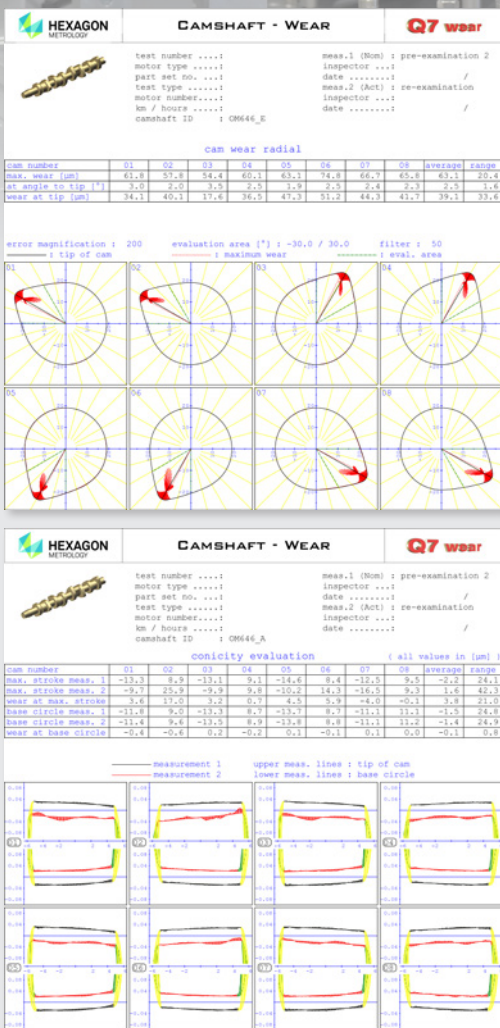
HEXAGON METROLOGY

Camshaft - Wear

Q7 wear

test number ....:
motor type .....:
part set no. ...:
test type ......:
motor number....:
km / hours .....:
camshaft ID : OM646_E

meas.1 (Nom) : pre-examination 2
inspector ...:
date ........: /
meas.2 (Act) : re-examination
inspector ...:
date ........: /

cam wear radial

| cam number | 01 | 02 | 03 | 04 | 05 | 06 | 07 | 08 | average | range |
|---|---|---|---|---|---|---|---|---|---|---|
| max. wear [µm] | 61.8 | 53.8 | 54.4 | 60.1 | 63.1 | 74.8 | 66.7 | 65.8 | 63.1 | 20.4 |
| at angle to tip [°] | 3.0 | 2.0 | 3.5 | 2.5 | 1.9 | 2.5 | 2.4 | 2.3 | 2.5 | 1.6 |
| wear at tip [µm] | 34.1 | 40.1 | 17.6 | 36.5 | 47.3 | 51.2 | 44.3 | 41.7 | 39.1 | 33.6 |

error magnification : 200   evaluation area [°] : -30.0 / 30.0   filter : 50
: tip of cam   : maximum wear   : eval. area

01 02 03 04
05 06 07 08

HEXAGON METROLOGY

Camshaft - Wear

Q7 wear

test number ....:
motor type .....:
part set no. ...:
test type ......:
motor number....:
km / hours .....:
camshaft ID : OM646_A

meas.1 (Nom) : pre-examination 2
inspector ...:
date ........: /
meas.2 (Act) : re-examination
inspector ...:
date ........: /

conicity evaluation   ( all values in [µm] )

| cam number | 01 | 02 | 03 | 04 | 05 | 06 | 07 | 08 | average | range |
|---|---|---|---|---|---|---|---|---|---|---|
| max. stroke meas. 1 | -13.3 | 8.9 | -13.1 | 9.1 | -14.6 | 8.4 | -12.5 | 9.5 | -2.2 | 24.1 |
| max. stroke meas. 2 | -9.7 | 25.9 | -9.9 | 9.8 | -10.2 | 14.3 | -16.5 | 9.3 | 1.6 | 42.3 |
| wear at max. stroke | 3.6 | 17.0 | 3.2 | 0.7 | 4.5 | 5.9 | -4.0 | -0.1 | 3.8 | 21.0 |
| base circle meas. 1 | -11.8 | 9.0 | -13.3 | 8.7 | -13.7 | 8.7 | -11.1 | 11.1 | -1.5 | 24.8 |
| base circle meas. 2 | -11.4 | 9.6 | -13.5 | 8.9 | -13.8 | 8.8 | -11.1 | 11.2 | -1.4 | 24.9 |
| wear at base circle | -0.4 | -0.6 | 0.2 | -0.2 | 0.1 | -0.1 | 0.1 | 0.0 | -0.1 | 0.8 |

measurement 1   upper meas. lines : tip of cam
measurement 2   lower meas. lines : base circle

01 02 03 04
05 06 07 08